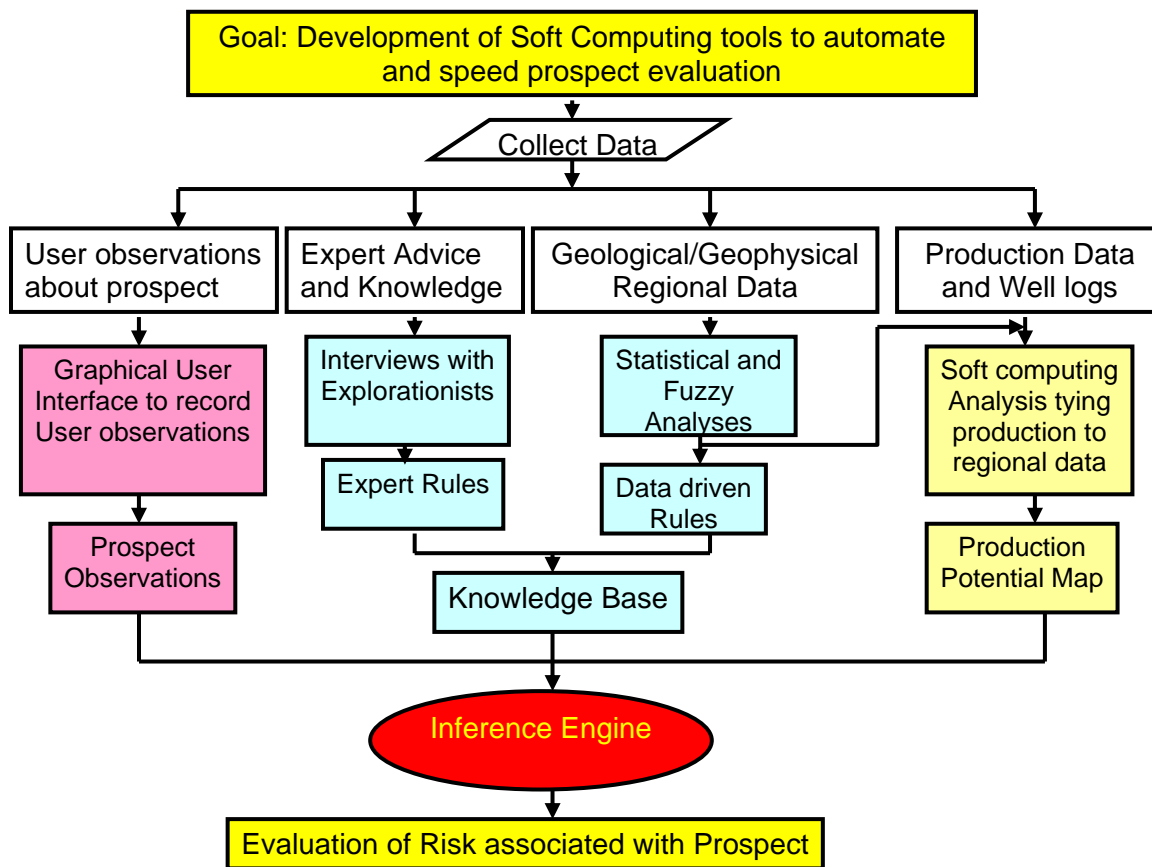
Goal: Development of Soft Computing tools to automate and speed prospect evaluation

Collect Data

User observations about prospect

Expert Advice and Knowledge

Geological/Geophysical Regional Data

Production Data and Well logs

Graphical User Interface to record User observations

Interviews with Explorationists

Statistical and Fuzzy Analyses

Soft computing Analysis tying production to regional data

Expert Rules

Data driven Rules

Prospect Observations

Knowledge Base

Production Potential Map

Inference Engine

Evaluation of Risk associated with Prospect